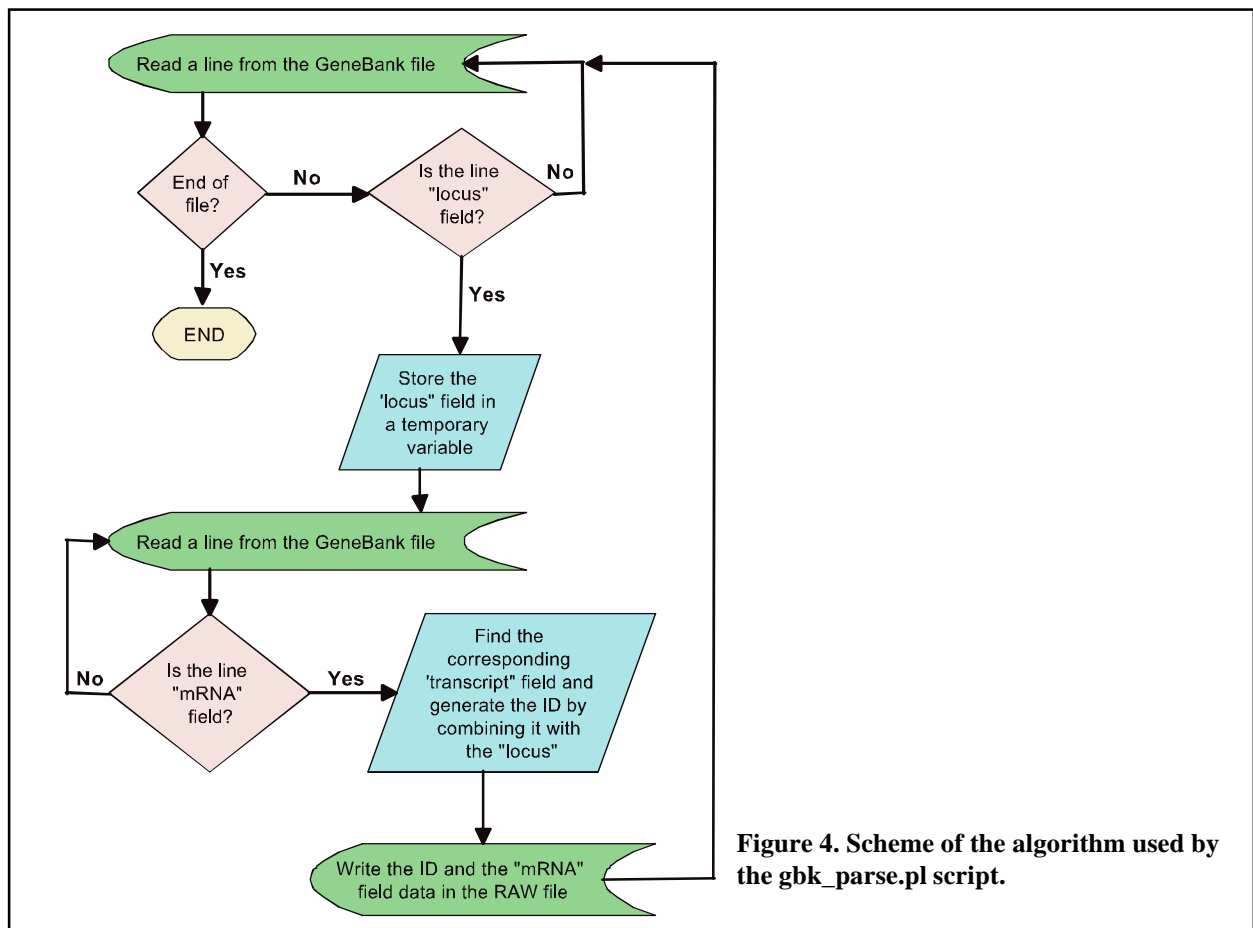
Read a line from the GeneBank file

End of file?

No

Is the line "locus" field?

No

Yes

END

Yes

Store the 'locus" field in a temporary variable

Read a line from the GeneBank file

No

Is the line "mRNA" field?

Yes

Find the corresponding 'transcript" field and generate the ID by combining it with the "locus"

Write the ID and the "mRNA" field data in the RAW file

Figure 4. Scheme of the algorithm used by the gbk_parse.pl script.